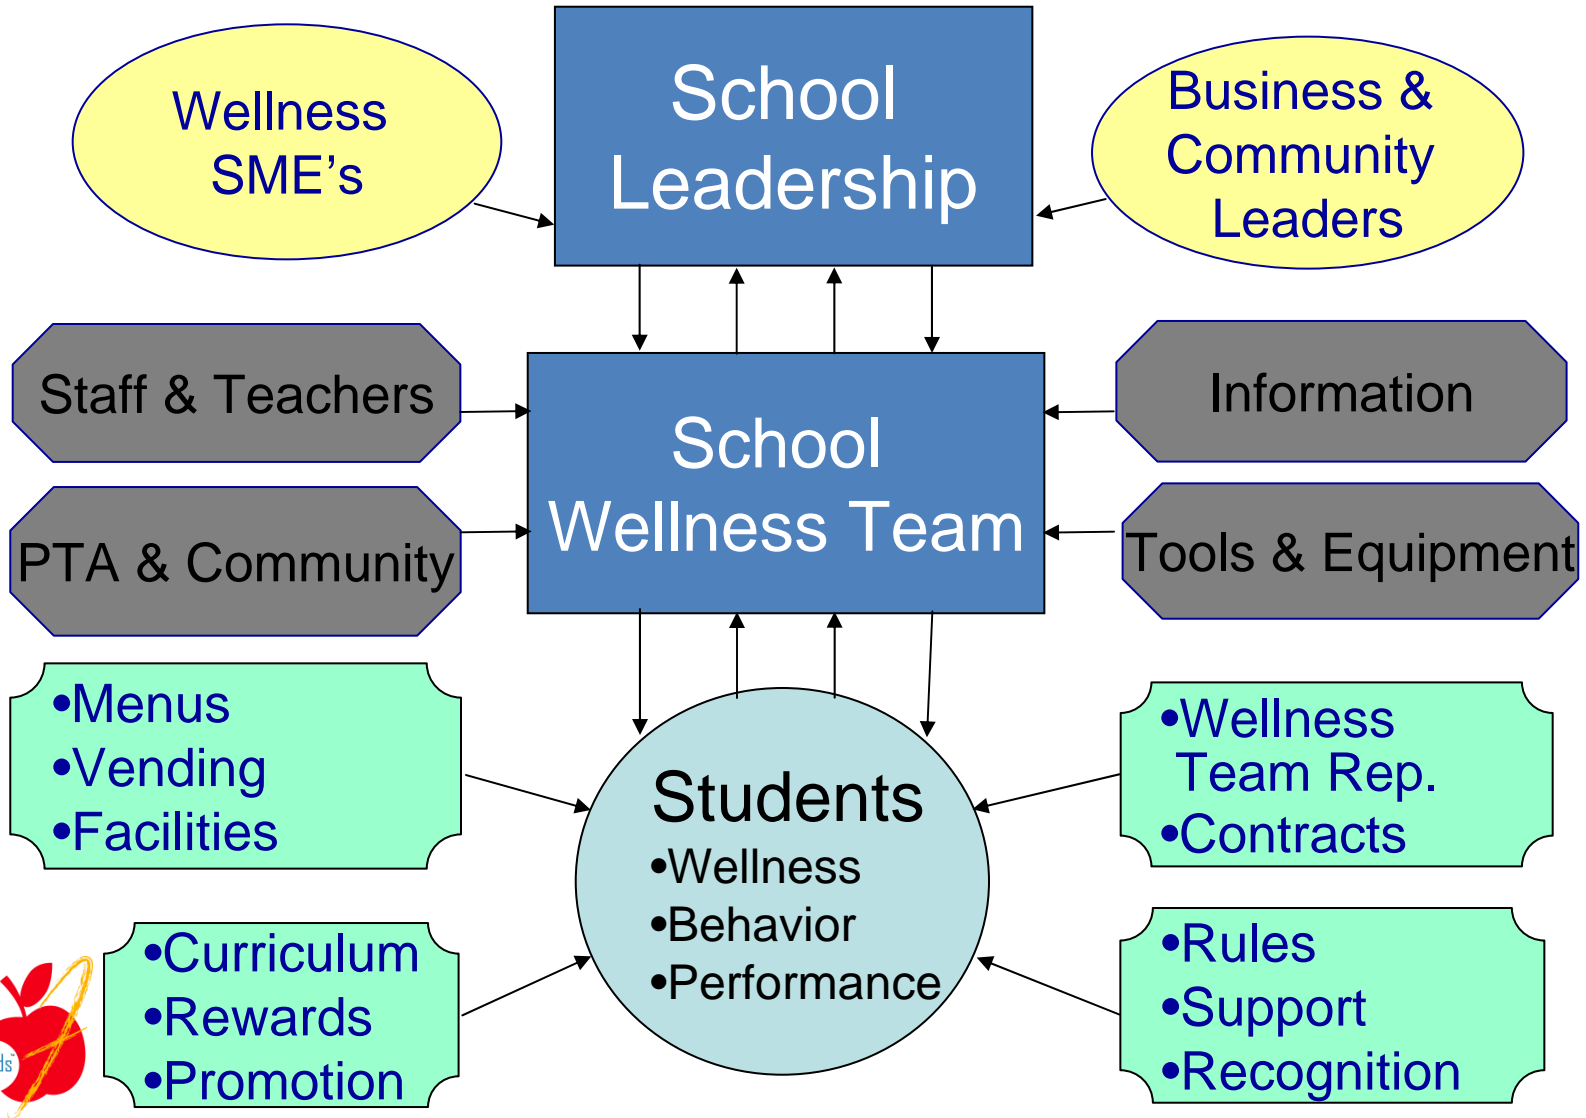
Wellness SME’s

School Leadership

Business & Community Leaders

Staff & Teachers

School Wellness Team

Information

PTA & Community

Tools & Equipment

•Menus
•Vending
•Facilities

Students
•Wellness
•Behavior
•Performance

•Wellness Team Rep.
•Contracts

•Curriculum
•Rewards
•Promotion

•Rules
•Support
•Recognition

ds